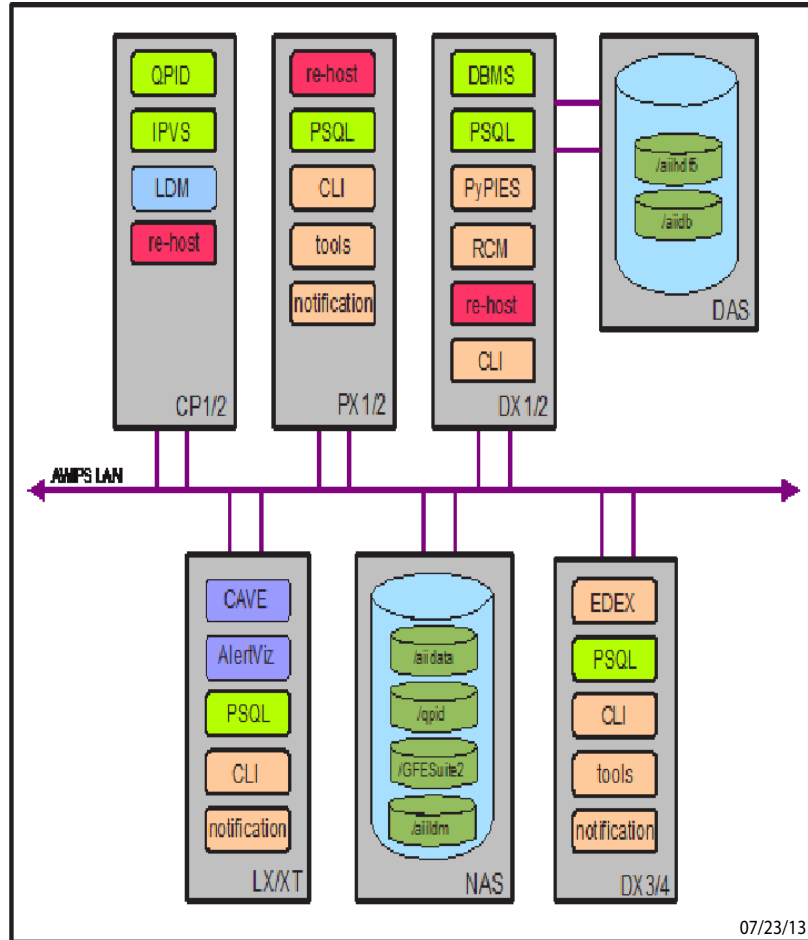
QPID
IPVS
LDM
re-host
CP1/2

re-host
PSQL
CLI
tools
notification
PX1/2

DBMS
PSQL
PyPIES
RCM
re-host
CLI
DX1/2

/aiihdf5
/aiidb
DAS

AWIPS LAN

CAVE
AlertViz
PSQL
CLI
notification
LX/XT

/aiidata
/qpid
/GFESuite2
/aiildm
NAS

EDEX
PSQL
CLI
tools
notification
DX3/4

07/23/13